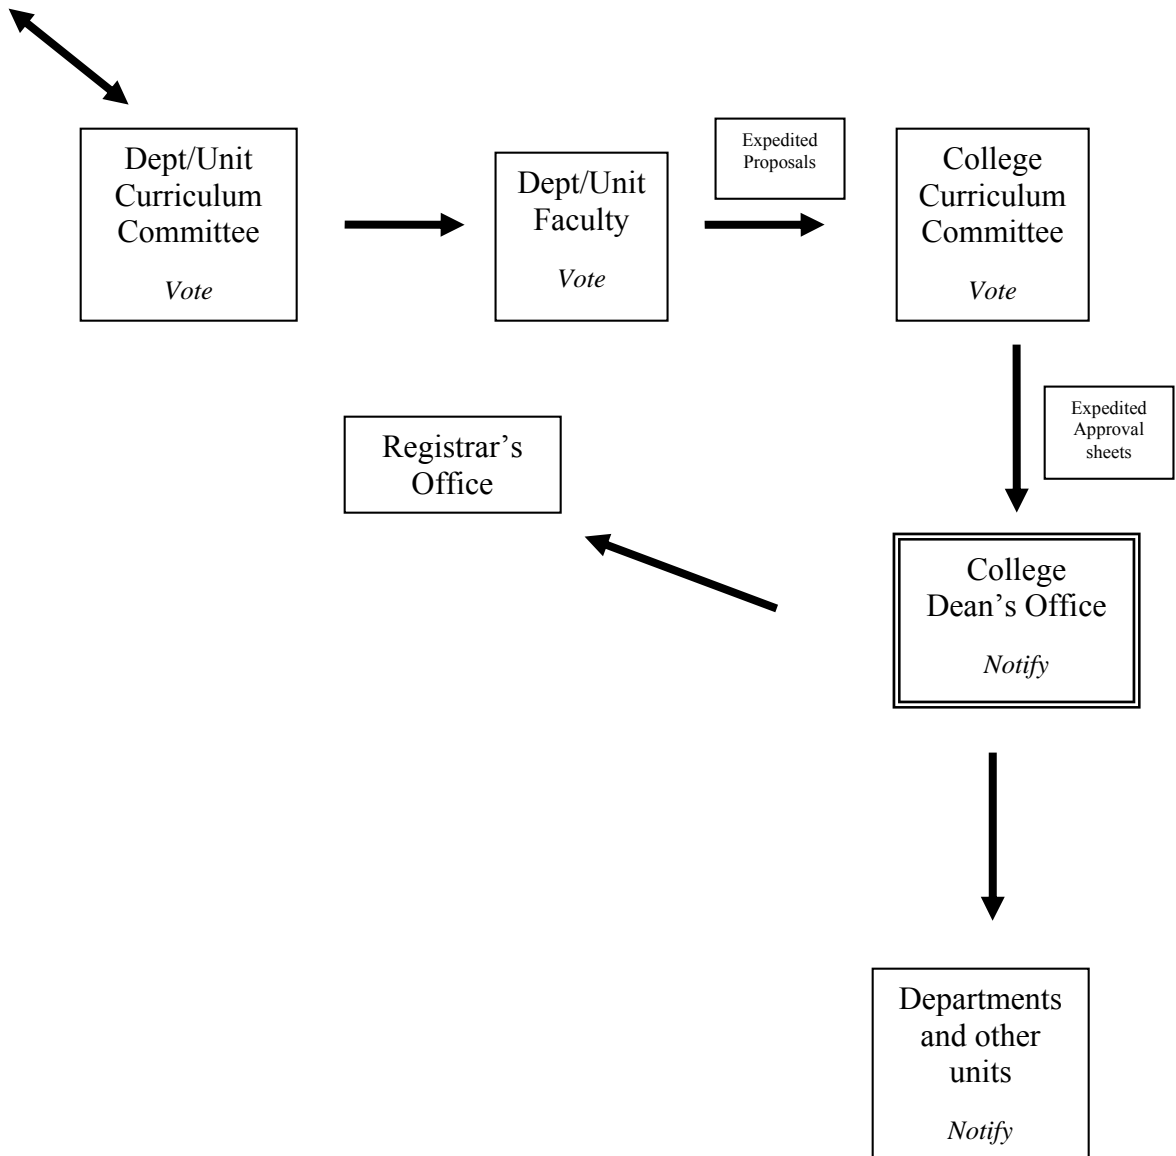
Dept/Unit Curriculum Committee

*Vote*

Dept/Unit Faculty

*Vote*

Expedited Proposals

College Curriculum Committee

*Vote*

Expedited Approval sheets

Registrar's Office

College Dean's Office

*Notify*

Departments and other units

*Notify*